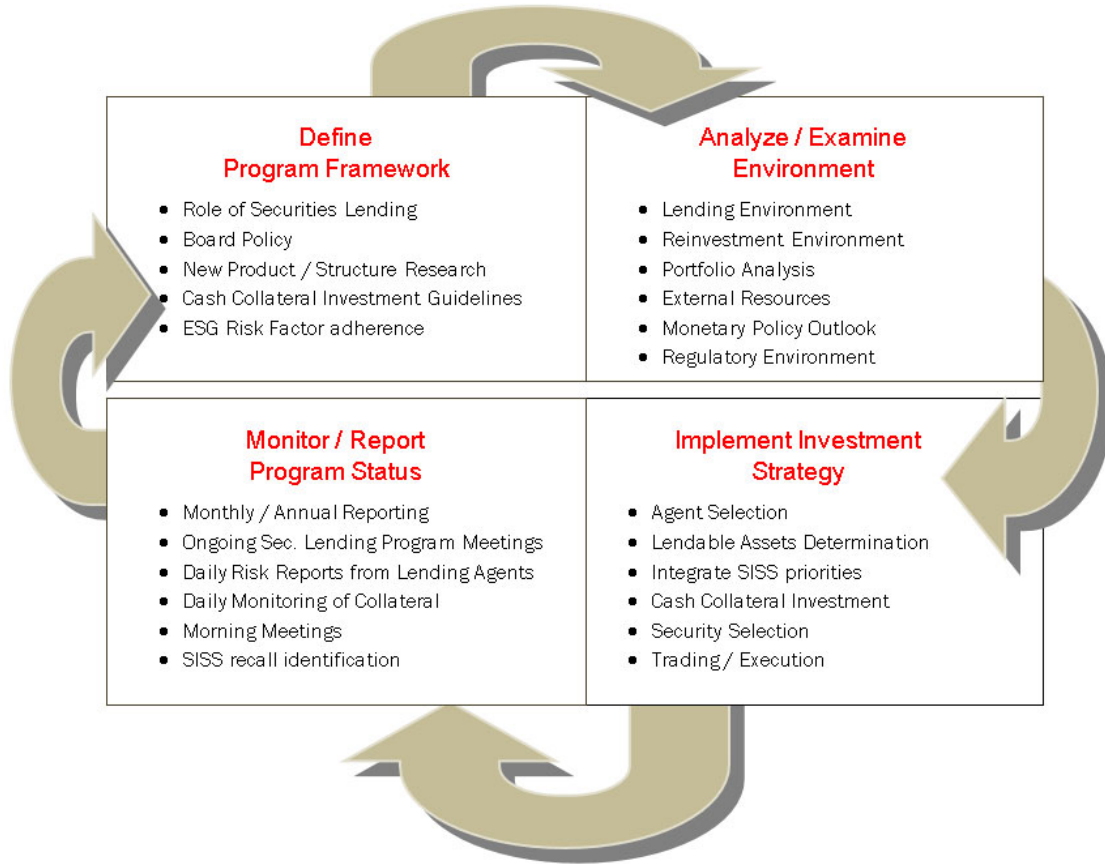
Define
Program Framework

- Role of Securities Lending
- Board Policy
- New Product / Structure Research
- Cash Collateral Investment Guidelines
- ESG Risk Factor adherence

Analyze / Examine
Environment

- Lending Environment
- Reinvestment Environment
- Portfolio Analysis
- External Resources
- Monetary Policy Outlook
- Regulatory Environment

Monitor / Report
Program Status

- Monthly / Annual Reporting
- Ongoing Sec. Lending Program Meetings
- Daily Risk Reports from Lending Agents
- Daily Monitoring of Collateral
- Morning Meetings
- SISS recall identification

Implement Investment
Strategy

- Agent Selection
- Lendable Assets Determination
- Integrate SISS priorities
- Cash Collateral Investment
- Security Selection
- Trading / Execution